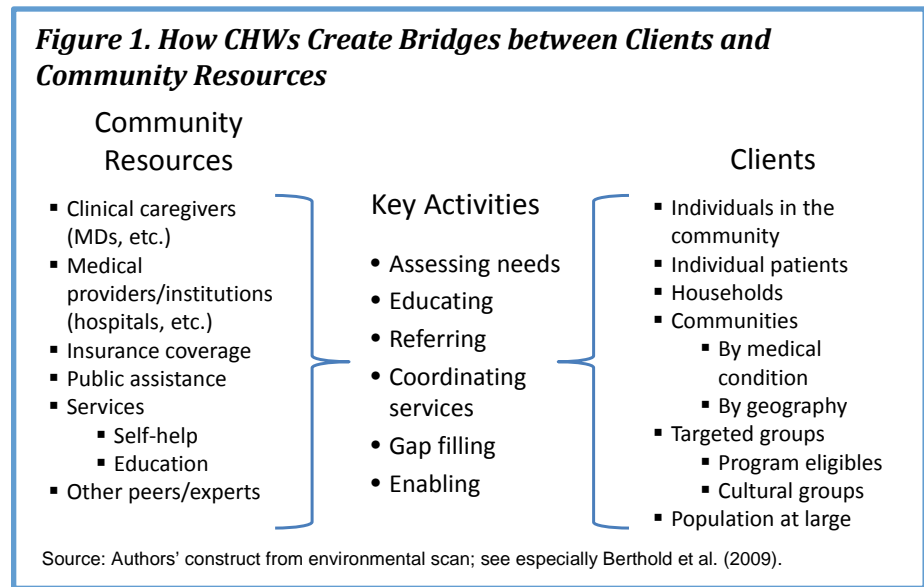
*Figure 1. How CHWs Create Bridges between Clients and Community Resources*

Community Resources

- Clinical caregivers (MDs, etc.)
- Medical providers/institutions (hospitals, etc.)
- Insurance coverage
- Public assistance
- Services
  - Self-help
  - Education
- Other peers/experts

Key Activities

- Assessing needs
- Educating
- Referring
- Coordinating services
- Gap filling
- Enabling

Clients

- Individuals in the community
- Individual patients
- Households
- Communities
  - By medical condition
  - By geography
- Targeted groups
  - Program eligibles
  - Cultural groups
- Population at large

Source: Authors' construct from environmental scan; see especially Berthold et al. (2009).